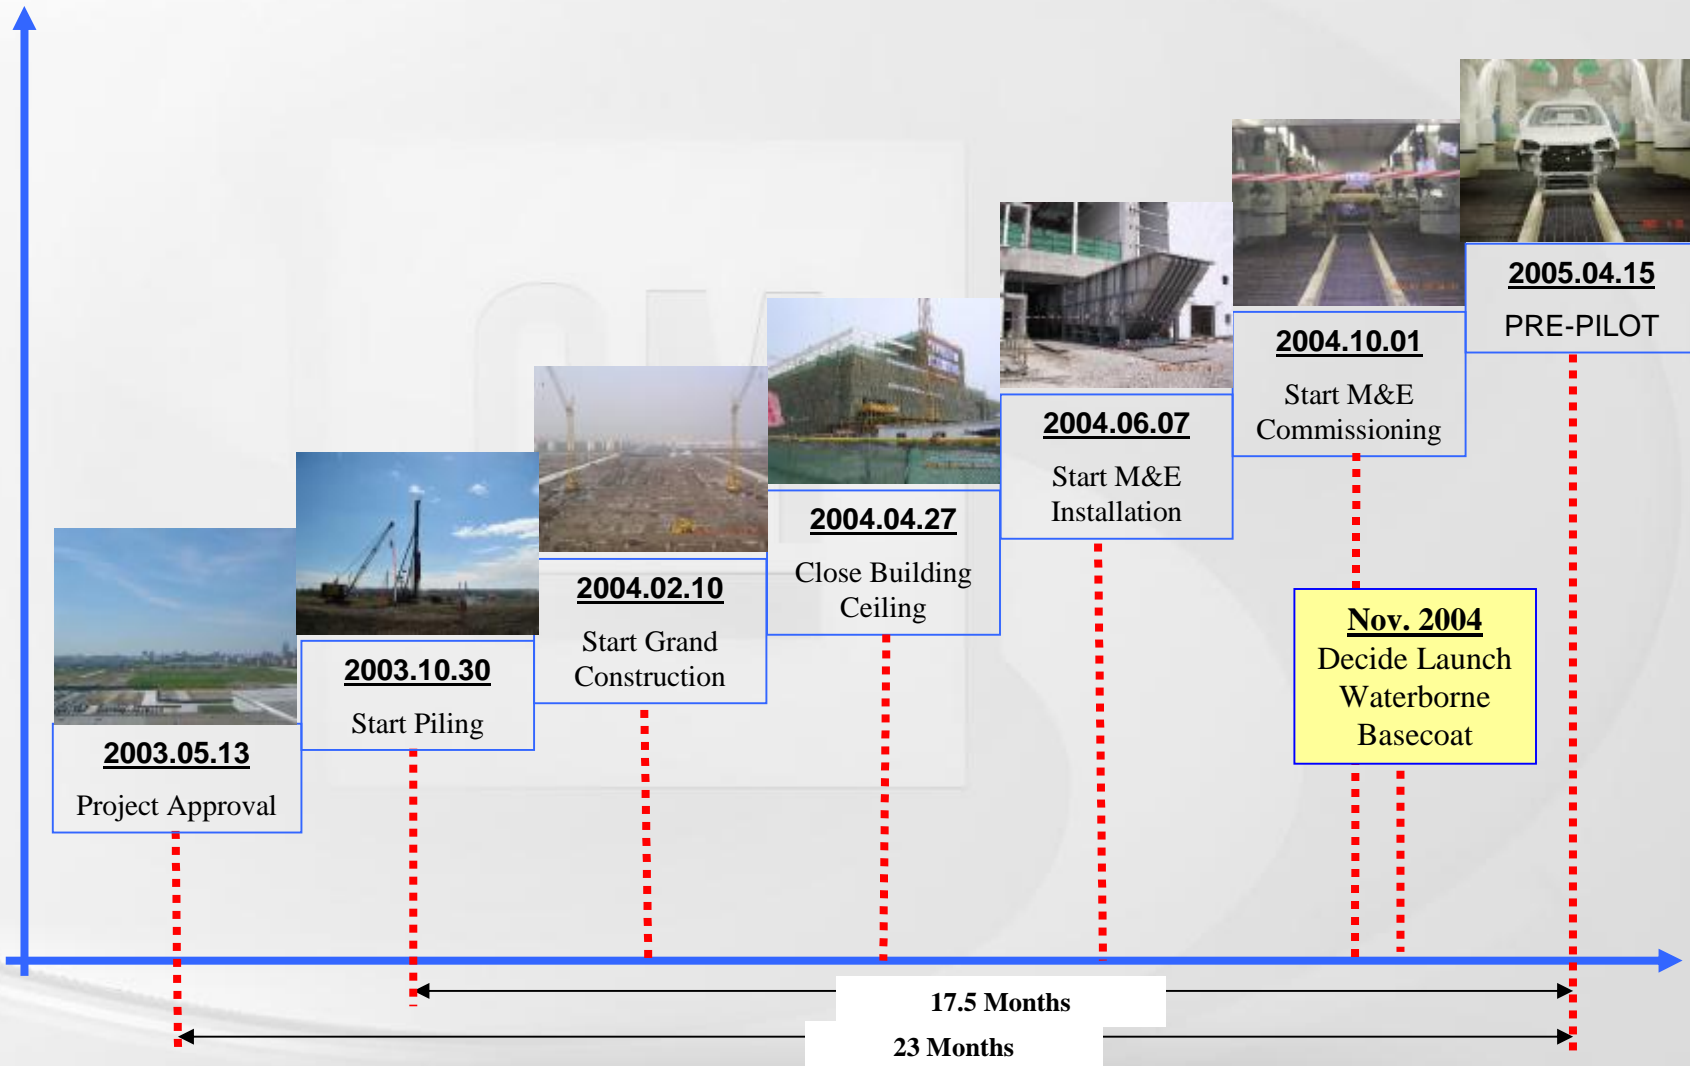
2003.05.13

Project Approval

2003.10.30

Start Piling

2004.02.10

Start Grand Construction

2004.04.27

Close Building Ceiling

2004.06.07

Start M&E Installation

2004.10.01

Start M&E Commissioning

2005.04.15

PRE-PILOT

Nov. 2004

Decide Launch Waterborne Basecoat

17.5 Months

23 Months